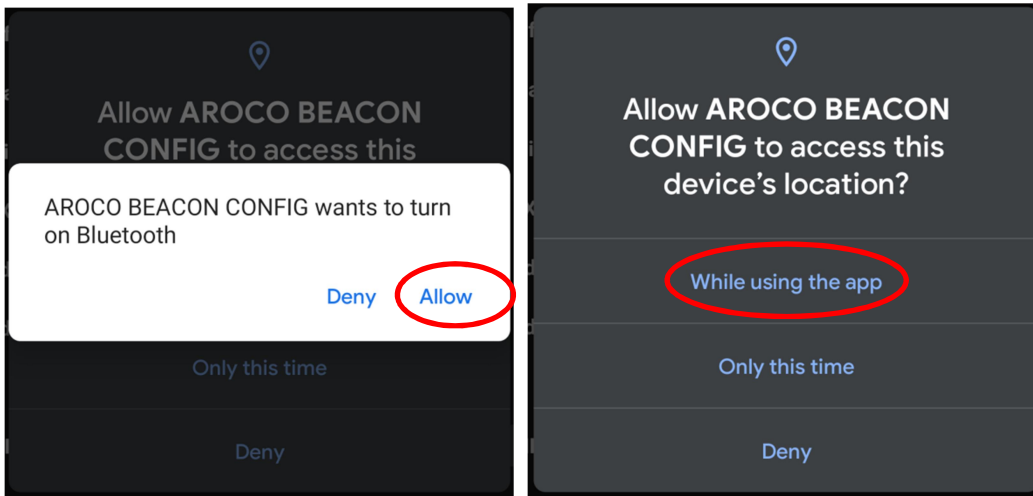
Allow **AROCO BEACON CONFIG** to access this

AROCO BEACON CONFIG wants to turn on Bluetooth

Deny Allow

Only this time

Deny

Allow **AROCO BEACON CONFIG** to access this device's location?

While using the app

Only this time

Deny